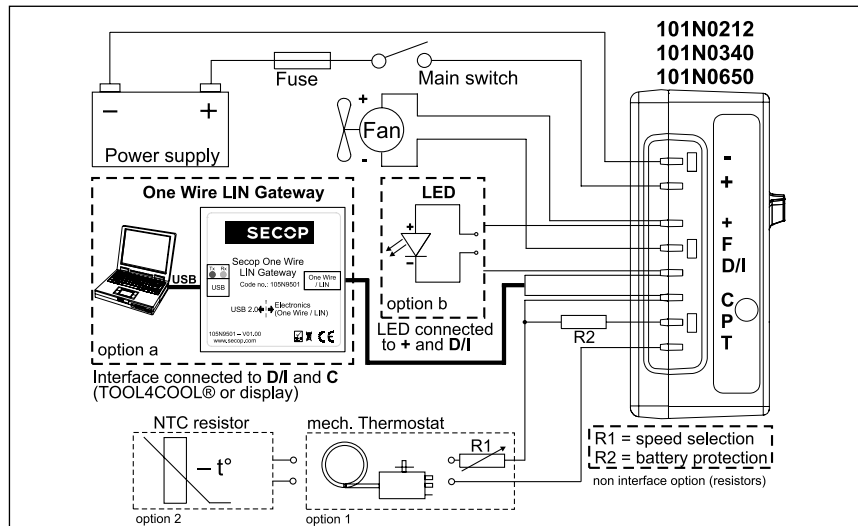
101N0212
101N0340
101N0650

Fuse

Main switch

–

+

Power supply

+

Fan

-

One Wire LIN Gateway

SECOP

Secop One Wire LIN Gateway

Code no.: 105N9501

Tx Rx

USB

One Wire / LIN

USB 2.0 Electronics (One Wire / LIN)

105N9501 – V01.00
www.secop.com

CE

USB

option a

Interface connected to **D/I** and **C** (TOOL4COOL® or display)

LED

+

-

option b

LED connected to **+** and **D/I**

-
+
+
F
D/I
C
P
T

R2

NTC resistor

– t°

option 2

mech. Thermostat

R1

option 1

R1 = speed selection
R2 = battery protection

non interface option (resistors)